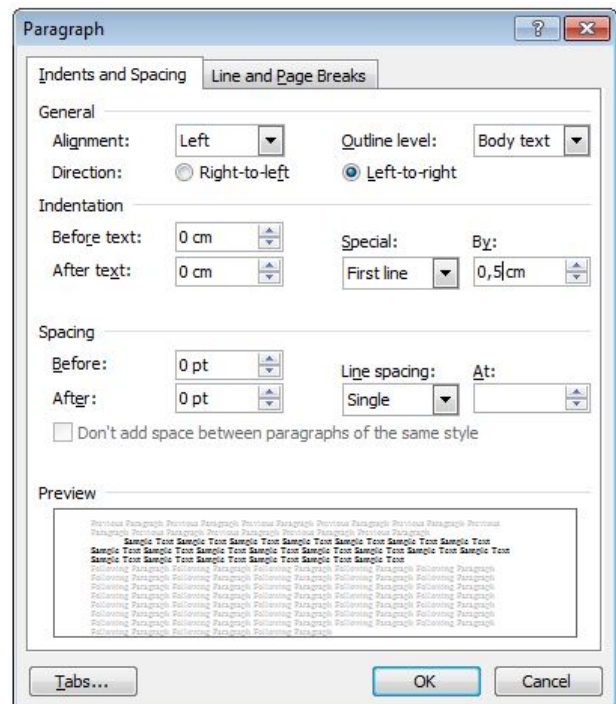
Paragraph

?

Indents and Spacing

Line and Page Breaks

General

Alignment: Left

Outline level: Body text

Direction: Right-to-left Left-to-right

Indentation

Before text: 0 cm

Special: By:

After text: 0 cm

First line 0,5 cm

Spacing

Before: 0 pt

Line spacing: At:

After: 0 pt

Single

Don't add space between paragraphs of the same style

Preview

Previous Paragraph Previous Paragraph Previous Paragraph Previous Paragraph Previous Paragraph Previous Paragraph Previous Paragraph Previous Paragraph Previous Paragraph
Sample Text Sample Text Sample Text Sample Text Sample Text Sample Text Sample Text Sample Text Sample Text Sample Text Sample Text Sample Text Sample Text Sample Text Sample Text Sample Text Sample Text Sample Text Sample Text Sample Text Sample Text Sample Text Sample Text
Following Paragraph Following Paragraph Following Paragraph Following Paragraph Following Paragraph Following Paragraph Following Paragraph Following Paragraph Following Paragraph Following Paragraph Following Paragraph Following Paragraph Following Paragraph Following Paragraph Following Paragraph Following Paragraph Following Paragraph Following Paragraph Following Paragraph Following Paragraph Following Paragraph Following Paragraph Following Paragraph Following Paragraph Following Paragraph Following Paragraph Following Paragraph Following Paragraph Following Paragraph Following Paragraph Following Paragraph Following Paragraph Following Paragraph Following Paragraph Following Paragraph

Tabs...

OK

Cancel